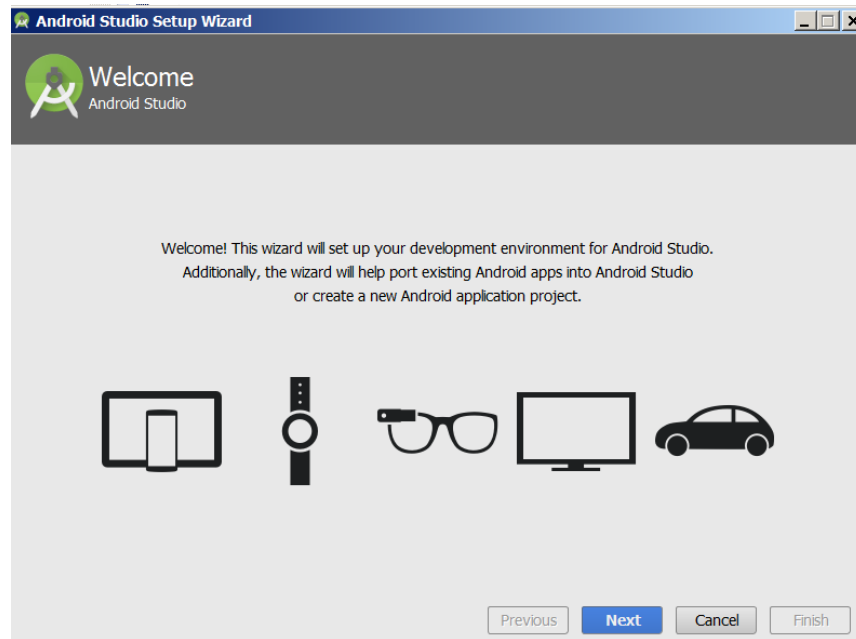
Android Studio Setup Wizard

Welcome
Android Studio

Welcome! This wizard will set up your development environment for Android Studio. Additionally, the wizard will help port existing Android apps into Android Studio or create a new Android application project.

Previous
Next
Cancel
Finish